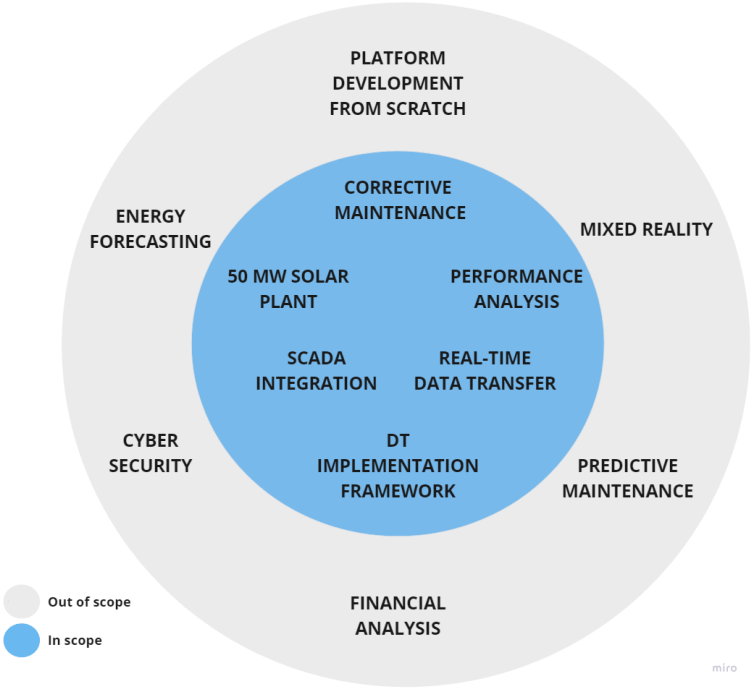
PLATFORM DEVELOPMENT FROM SCRATCH

ENERGY FORECASTING

MIXED REALITY

CORRECTIVE MAINTENANCE

50 MW SOLAR PLANT

PERFORMANCE ANALYSIS

SCADA INTEGRATION

REAL-TIME DATA TRANSFER

DT IMPLEMENTATION FRAMEWORK

CYBER SECURITY

PREDICTIVE MAINTENANCE

FINANCIAL ANALYSIS

Out of scope

In scope

miro